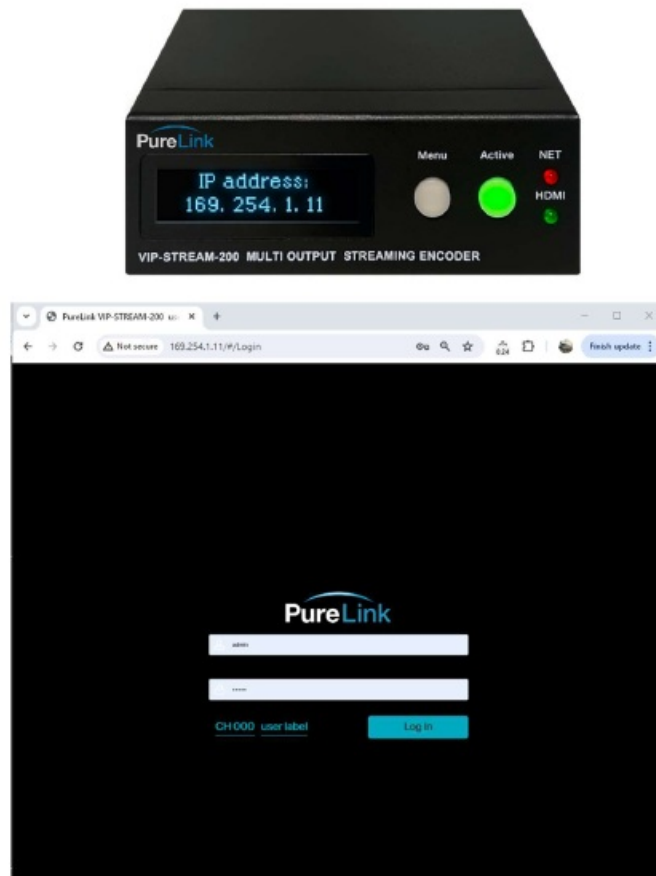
PureLink

IP address:
169. 254. 1. 11

Menu

Active

NET

HDMI

VIP-STREAM-200 MULTI OUTPUT STREAMING ENCODER

PureLink VIP-STREAM-200 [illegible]

Not secure 169.254.1.11/#/Login

Finish update

PureLink

admin

•••••

CH 000 user label

Log in